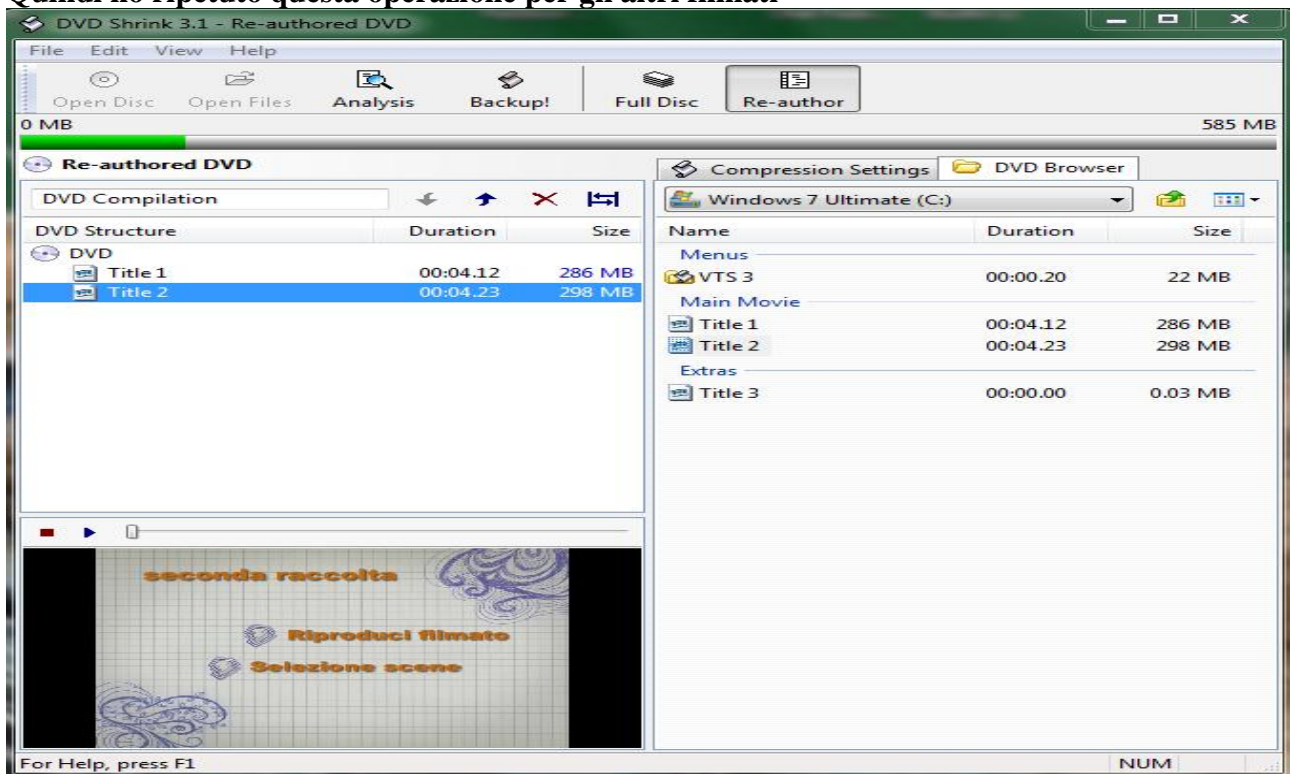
Quindi ho ripetuto questa operazione per gli altri filmati

DVD Shrink 3.1 - Re-authored DVD

File Edit View Help

Open Disc Open Files Analysis Backup! Full Disc Re-author

0 MB 585 MB

Re-authored DVD

DVD Compilation

| DVD Structure | Duration | Size |
|---|---|---|
| DVD | | |
| Title 1 | 00:04.12 | 286 MB |
| Title 2 | 00:04.23 | 298 MB |

seconda raccolta

Riproduci filmato

Selezione scene

Compression Settings DVD Browser

Windows 7 Ultimate (C:)

| Name | Duration | Size |
|---|---|---|
| Menus | | |
| VTS 3 | 00:00.20 | 22 MB |
| Main Movie | | |
| Title 1 | 00:04.12 | 286 MB |
| Title 2 | 00:04.23 | 298 MB |
| Extras | | |
| Title 3 | 00:00.00 | 0.03 MB |

For Help, press F1 NUM